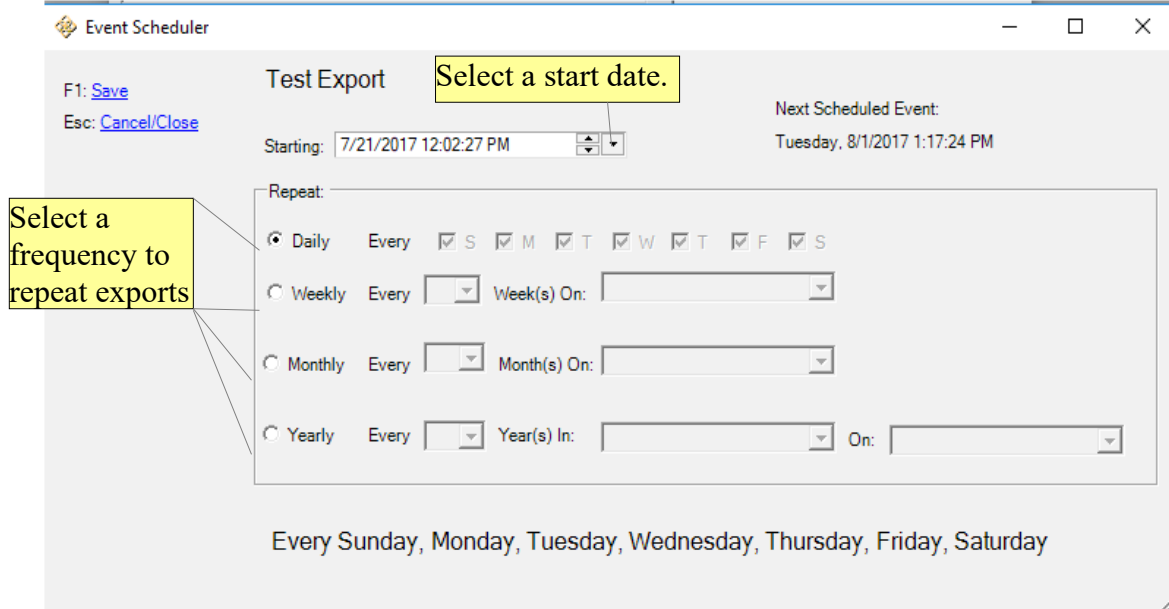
Event Scheduler

F1: Save
Esc: Cancel/Close

Test Export

Select a start date.

Next Scheduled Event:
Tuesday, 8/1/2017 1:17:24 PM

Starting: 7/21/2017 12:02:27 PM

Repeat:

Select a frequency to repeat exports

Daily Every S M T W T F S

Weekly Every Week(s) On:

Monthly Every Month(s) On:

Yearly Every Year(s) In: On:

Every Sunday, Monday, Tuesday, Wednesday, Thursday, Friday, Saturday